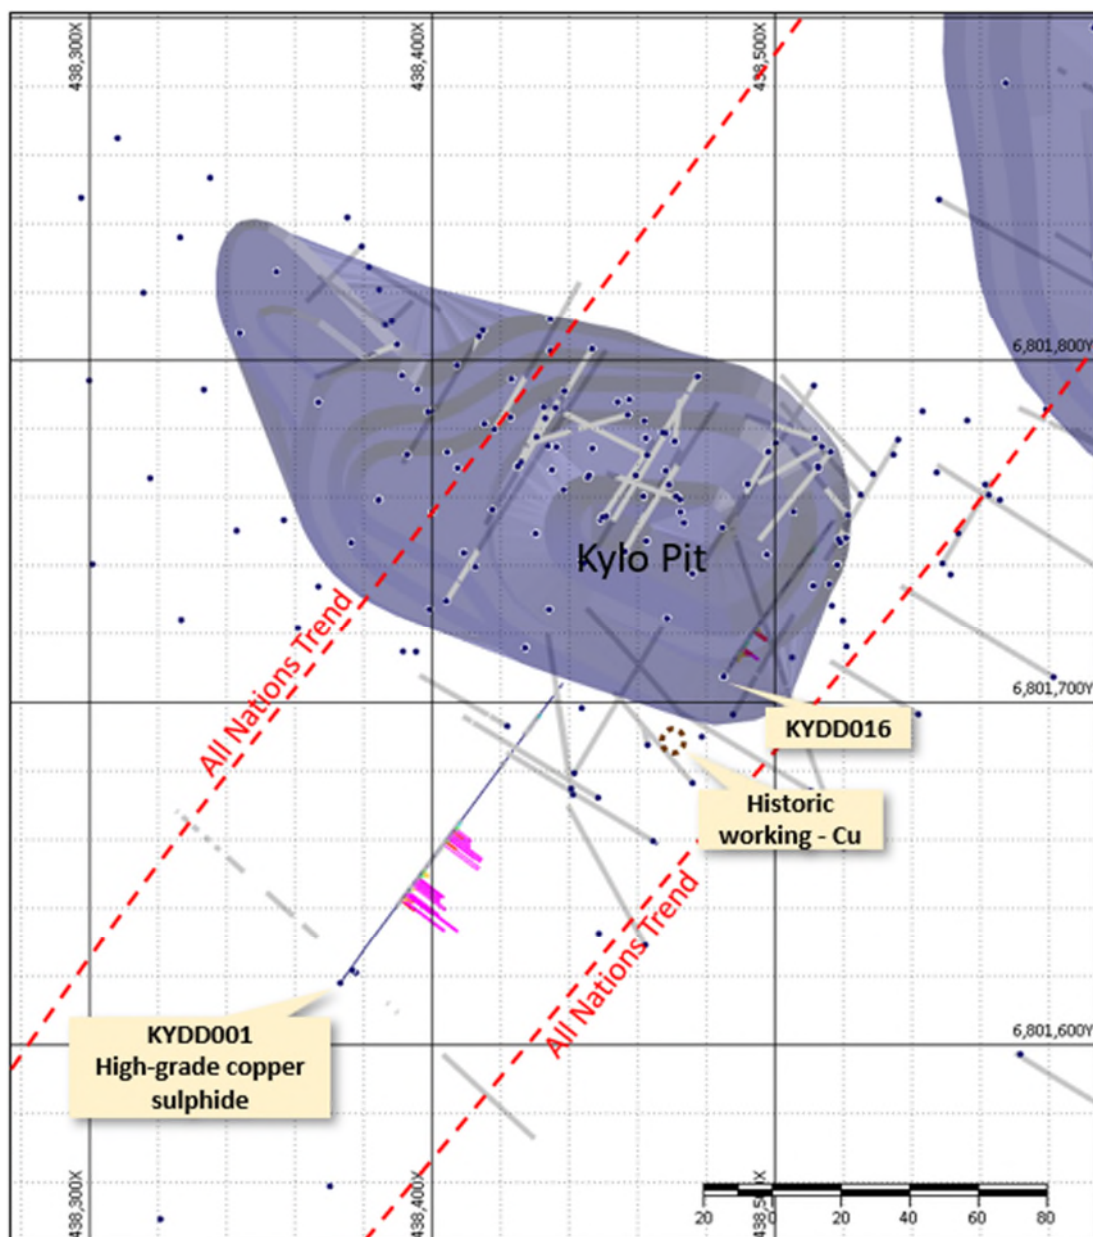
438,300X
438,400X
438,500X
6,801,800Y
6,801,700Y
6,801,600Y
Kylo Pit
All Nations Trend
All Nations Trend
KYDD016
Historic working - Cu
KYDD001 High-grade copper sulphide
438,300X
438,400X
438,500X
20
0
20
40
60
80